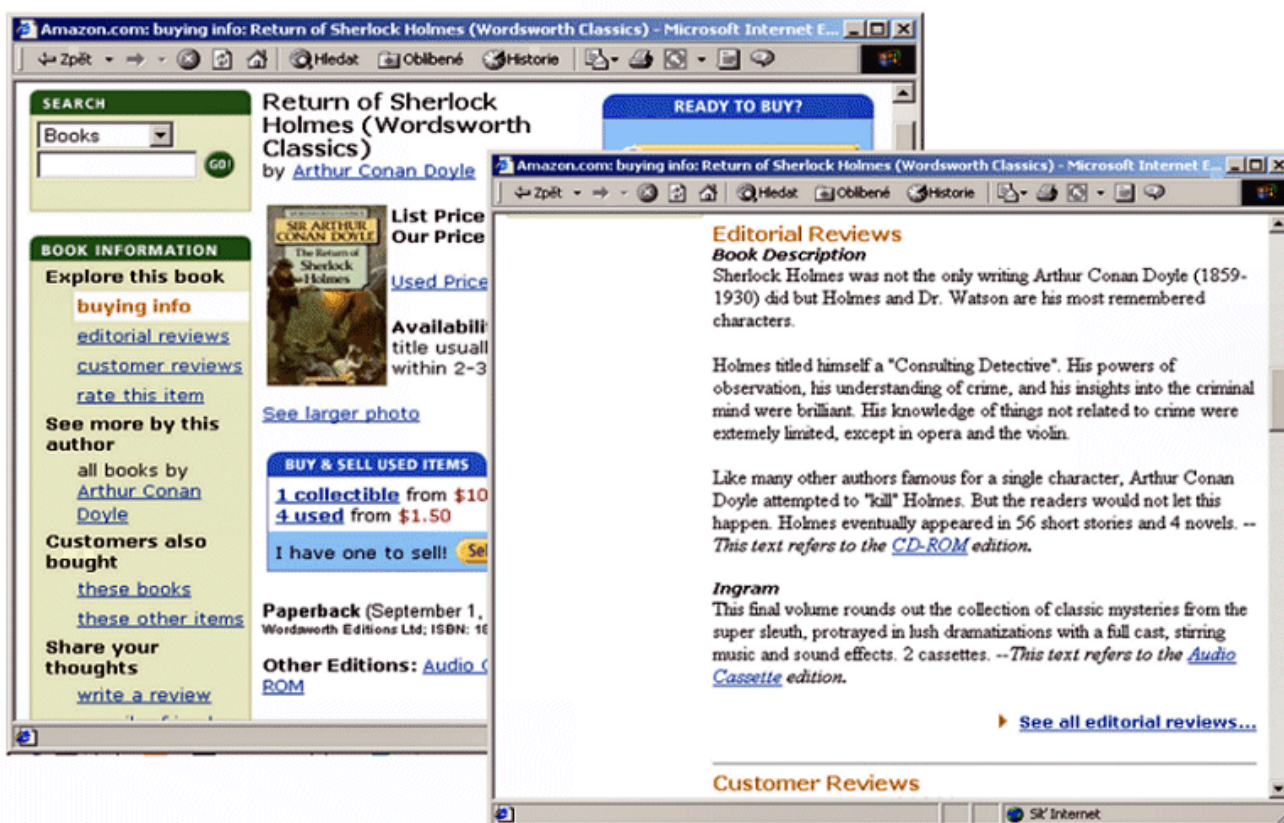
Amazon.com: buying info: Return of Sherlock Holmes (Wordsworth Classics) - Microsoft Internet E...

Zpět Hledat Oblíbené Historie

SEARCH
Books
GO!

BOOK INFORMATION
Explore this book
buying info
editorial reviews
customer reviews
rate this item
See more by this author
all books by Arthur Conan Doyle
Customers also bought
these books
these other items
Share your thoughts
write a review

Return of Sherlock Holmes (Wordsworth Classics)
by Arthur Conan Doyle

SIR ARTHUR CONAN DOYLE The Return of Sherlock Holmes

List Price
Our Price
Used Price
Availabili
title usuall
within 2-3

See larger photo

BUY & SELL USED ITEMS
1 collectible from $10
4 used from $1.50
I have one to sell! Sel

Paperback (September 1,
Wordsworth Editions Ltd; ISBN: 1

Other Editions: Audio
ROM

READY TO BUY?

Amazon.com: buying info: Return of Sherlock Holmes (Wordsworth Classics) - Microsoft Internet E...

Zpět Hledat Oblíbené Historie

Editorial Reviews
Book Description
Sherlock Holmes was not the only writing Arthur Conan Doyle (1859-1930) did but Holmes and Dr. Watson are his most remembered characters.

Holmes titled himself a "Consulting Detective". His powers of observation, his understanding of crime, and his insights into the criminal mind were brilliant. His knowledge of things not related to crime were extemely limited, except in opera and the violin.

Like many other authors famous for a single character, Arthur Conan Doyle attempted to "kill" Holmes. But the readers would not let this happen. Holmes eventually appeared in 56 short stories and 4 novels. --This text refers to the CD-ROM edition.

Ingram
This final volume rounds out the collection of classic mysteries from the super sleuth, protrayed in lush dramatizations with a full cast, stirring music and sound effects. 2 cassettes. --This text refers to the Audio Cassette edition.

See all editorial reviews...

Customer Reviews

Síť Internet